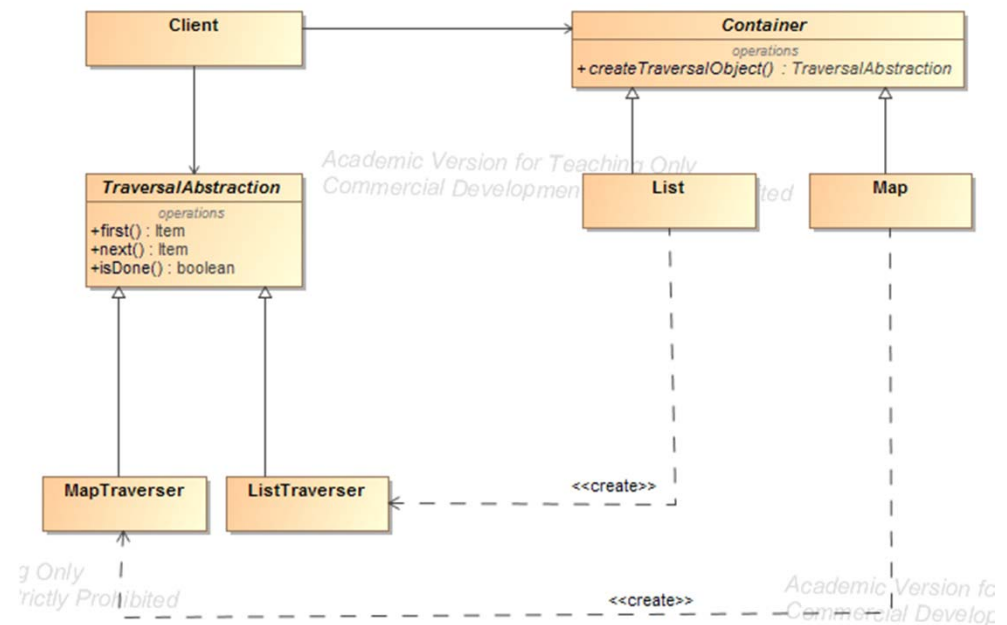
Client

Container
operations
+ createTraversalObject() : TraversalAbstraction

Academic Version for Teaching Only
Commercial Developmen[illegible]ted

TraversalAbstraction
operations
+first() : Item
+next() : Item
+isDone() : boolean

List

Map

MapTraverser

ListTraverser

<<create>>

g Only
rictly Prohibited

<<create>>

Academic Version fo
Commercial Develop